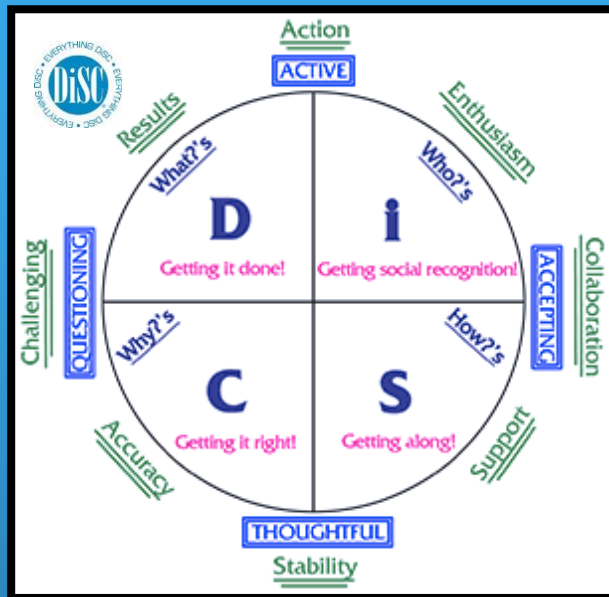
EVERYTHING DiSC EVERYTHING DiSC EVERYTHING DiSC

DiSC

Action

ACTIVE

Results

Enthusiasm

What?'s

Who?'s

D

i

Getting it done!

Getting social recognition!

Challenging

QUESTIONING

ACCEPTING

Collaboration

Why?'s

How?'s

C

S

Getting it right!

Getting along!

Accuracy

Support

THOUGHTFUL

Stability